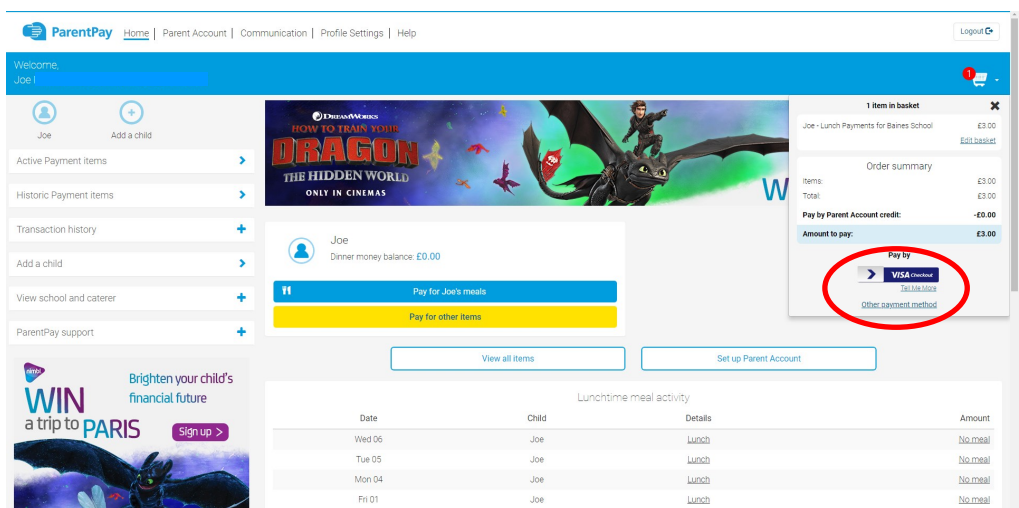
ParentPay Home | Parent Account | Communication | Profile Settings | Help

Logout

Welcome,
Joe I

1

Joe

Add a child

Active Payment items

Historic Payment items

Transaction history

Add a child

View school and caterer

ParentPay support

nimbl

WIN
a trip to PARIS

Brighten your child's financial future

Sign up >

DREAMWORKS
HOW TO TRAIN YOUR
DRAGON
THE HIDDEN WORLD
ONLY IN CINEMAS

W

Joe
Dinner money balance: £0.00

Pay for Joe's meals

Pay for other items

View all items

Set up Parent Account

1 item in basket

Joe - Lunch Payments for Baines School £3.00

Edit basket

Order summary

| | |
|---|---|
| Items: | £3.00 |
| Total: | £3.00 |
| Pay by Parent Account credit: | -£0.00 |
| Amount to pay: | £3.00 |

Pay by

VISA Checkout

Tell Me More

Other payment method

Lunchtime meal activity

| Date | Child | Details | Amount |
|---|---|---|---|
| Wed 06 | Joe | Lunch | No meal |
| Tue 05 | Joe | Lunch | No meal |
| Mon 04 | Joe | Lunch | No meal |
| Fri 01 | Joe | Lunch | No meal |